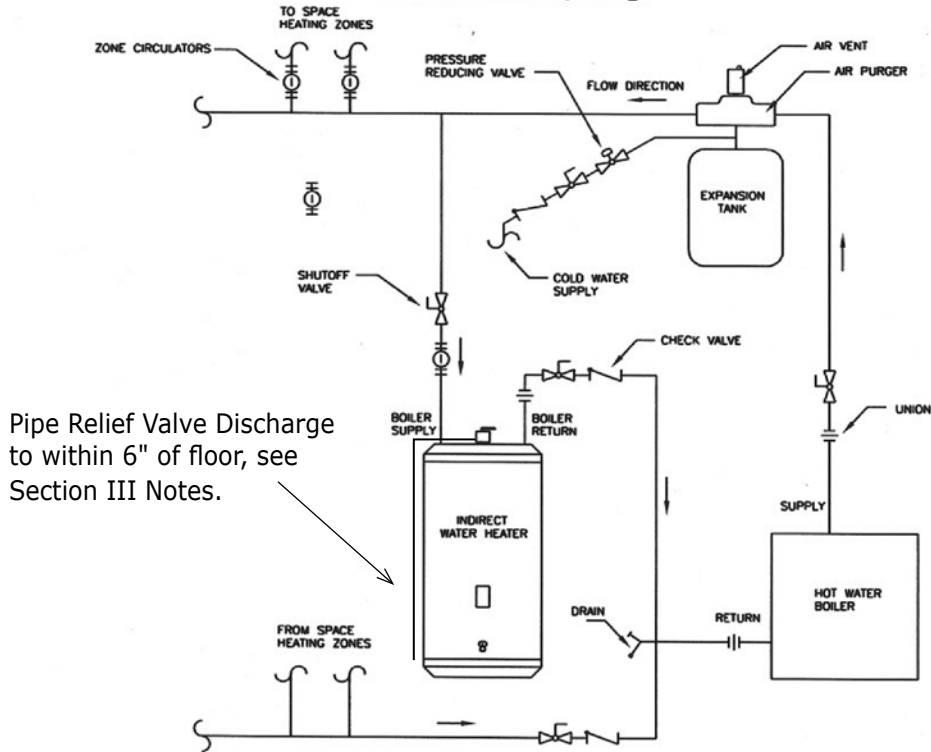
TO SPACE HEATING ZONES

ZONE CIRCULATORS

PRESSURE REDUCING VALVE

AIR VENT

AIR PURGER

FLOW DIRECTION

EXPANSION TANK

COLD WATER SUPPLY

SHUTOFF VALVE

CHECK VALVE

UNION

Pipe Relief Valve Discharge to within 6" of floor, see Section III Notes.

BOILER SUPPLY

BOILER RETURN

SUPPLY

INDIRECT WATER HEATER

HOT WATER BOILER

DRAIN

RETURN

FROM SPACE HEATING ZONES